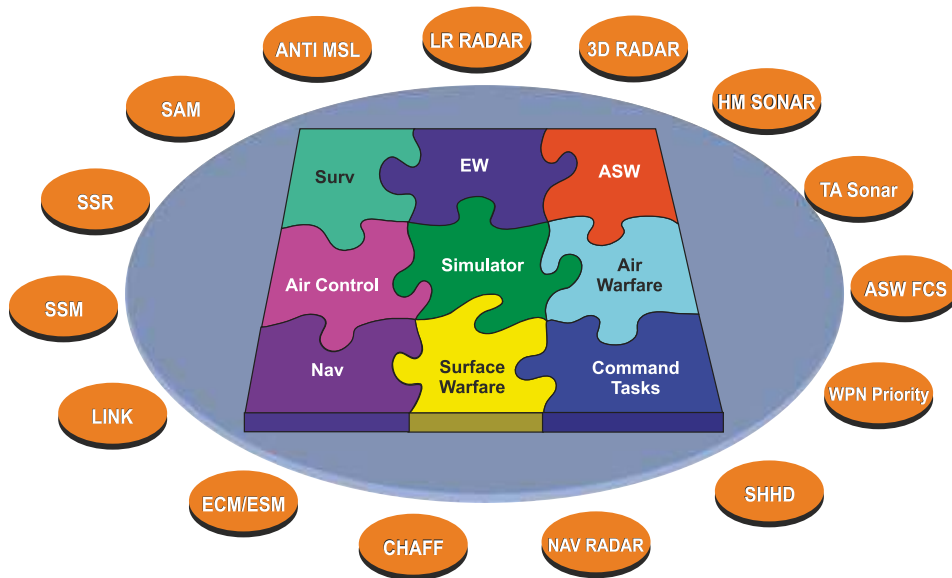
ANTI MSL

LR RADAR

3D RADAR

SAM

HM SONAR

Surv

EW

ASW

TA Sonar

SSR

Simulator

Air Control

Air Warfare

ASW FCS

SSM

Nav

Surface Warfare

Command Tasks

WPN Priority

LINK

ECM/ESM

SHHD

CHAFF

NAV RADAR